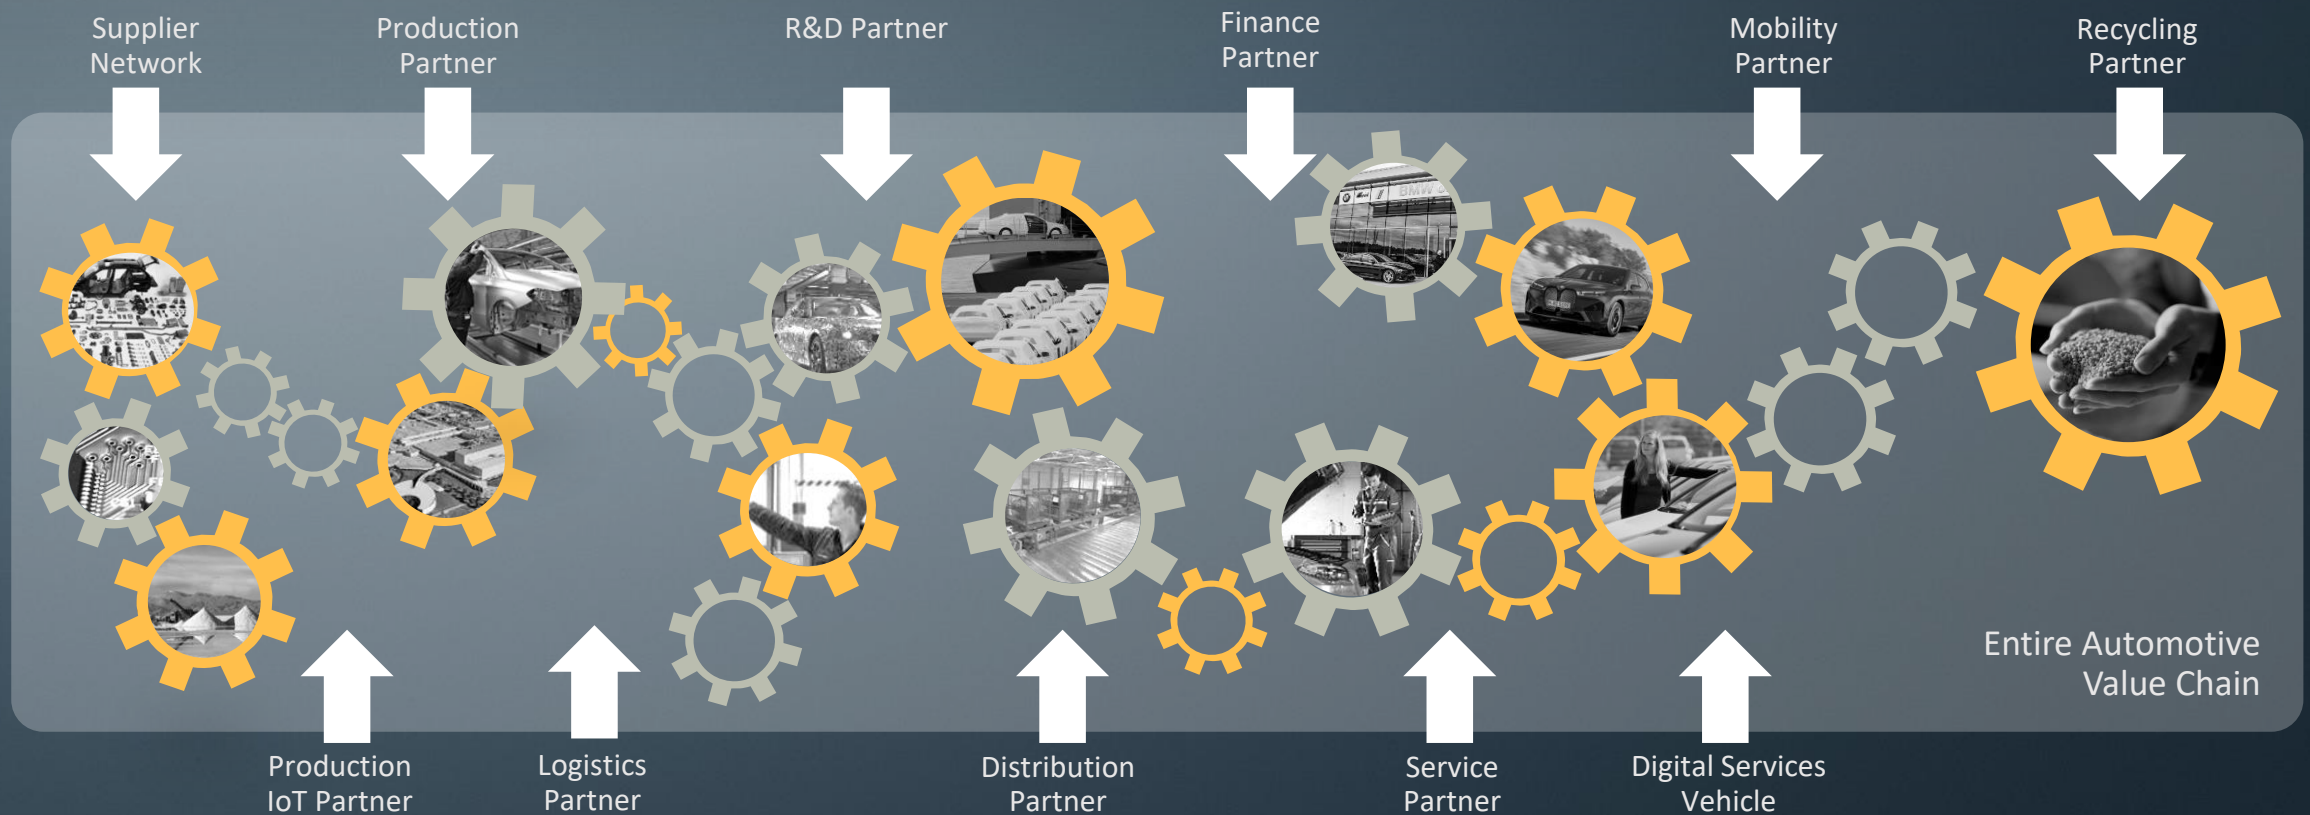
Supplier Network

Production Partner

R&D Partner

Finance Partner

Mobility Partner

Recycling Partner

Entire Automotive Value Chain

Production IoT Partner

Logistics Partner

Distribution Partner

Service Partner

Digital Services Vehicle